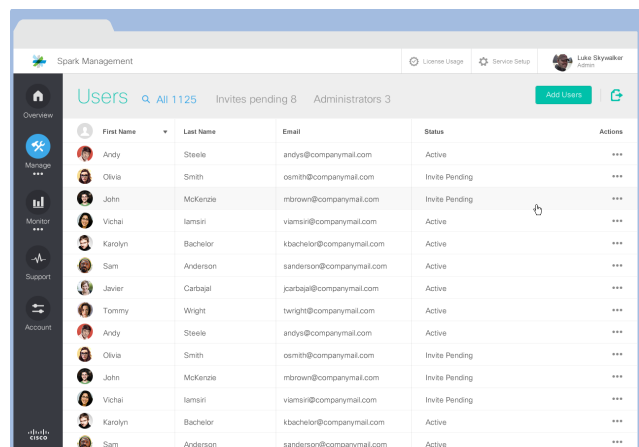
Spark Management

License Usage

Service Setup

Luke Skywalker
Admin

Overview

Manage

Monitor

Support

Account

Users All 1125 Invites pending 8 Administrators 3

Add Users

| | First Name | Last Name | Email | Status | Actions |
|---|---|---|---|---|---|
| | Andy | Steele | andys@companymail.com | Active | ••• |
| | Olivia | Smith | osmith@companymail.com | Invite Pending | ••• |
| | John | McKenzie | mbrown@companymail.com | Invite Pending | ••• |
| | Vichai | Iamsiri | viamsiri@companymail.com | Active | ••• |
| | Karolyn | Bachelor | kbachelor@companymail.com | Active | ••• |
| | Sam | Anderson | sanderson@companymail.com | Active | ••• |
| | Javier | Carbajal | jcarbajal@companymail.com | Active | ••• |
| | Tommy | Wright | twright@companymail.com | Active | ••• |
| | Andy | Steele | andys@companymail.com | Active | ••• |
| | Olivia | Smith | osmith@companymail.com | Invite Pending | ••• |
| | John | McKenzie | mbrown@companymail.com | Invite Pending | ••• |
| | Vichai | Iamsiri | viamsiri@companymail.com | Active | ••• |
| | Karolyn | Bachelor | kbachelor@companymail.com | Active | ••• |
| | Sam | Anderson | sanderson@companymail.com | Active | ••• |

CISCO